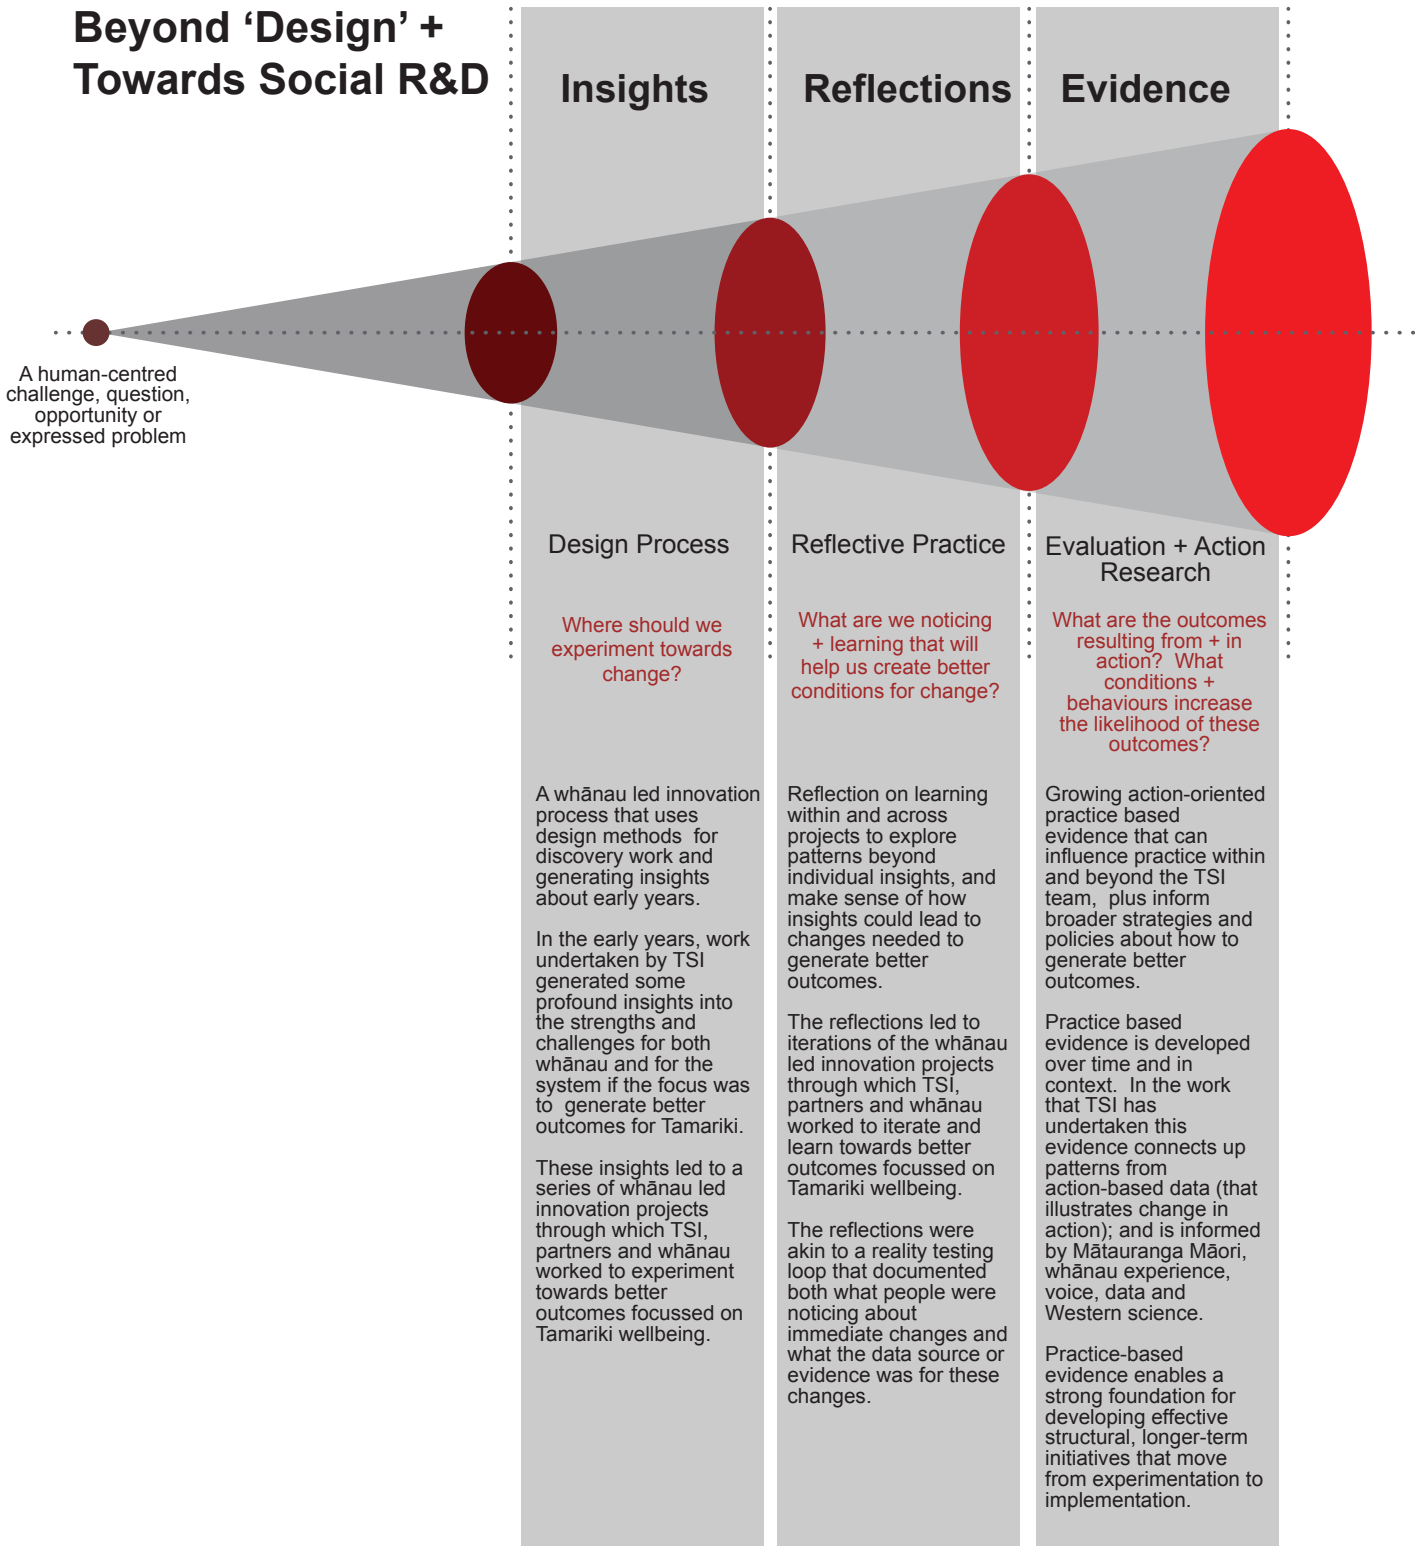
Beyond ‘Design’ + Towards Social R&D

A human-centred challenge, question, opportunity or expressed problem

Insights

Design Process

Where should we experiment towards change?

A whānau led innovation process that uses design methods for discovery work and generating insights about early years.

In the early years, work undertaken by TSI generated some profound insights into the strengths and challenges for both whānau and for the system if the focus was to generate better outcomes for Tamariki.

These insights led to a series of whānau led innovation projects through which TSI, partners and whānau worked to experiment towards better outcomes focussed on Tamariki wellbeing.

Reflections

Reflective Practice

What are we noticing + learning that will help us create better conditions for change?

Reflection on learning within and across projects to explore patterns beyond individual insights, and make sense of how insights could lead to changes needed to generate better outcomes.

The reflections led to iterations of the whānau led innovation projects through which TSI, partners and whānau worked to iterate and learn towards better outcomes focussed on Tamariki wellbeing.

The reflections were akin to a reality testing loop that documented both what people were noticing about immediate changes and what the data source or evidence was for these changes.

Evidence

Evaluation + Action Research

What are the outcomes resulting from + in action? What conditions + behaviours increase the likelihood of these outcomes?

Growing action-oriented practice based evidence that can influence practice within and beyond the TSI team, plus inform broader strategies and policies about how to generate better outcomes.

Practice based evidence is developed over time and in context. In the work that TSI has undertaken this evidence connects up patterns from action-based data (that illustrates change in action); and is informed by Mātauranga Māori, whānau experience, voice, data and Western science.

Practice-based evidence enables a strong foundation for developing effective structural, longer-term initiatives that move from experimentation to implementation.